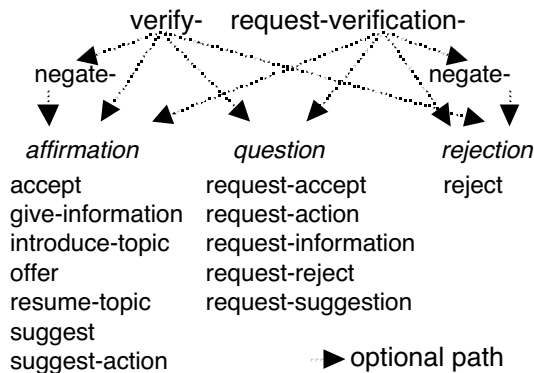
verify- request-verification-

negate- negate-

*affirmation* *question* *rejection*

accept
give-information
introduce-topic
offer
resume-topic
suggest
suggest-action

request-accept
request-action
request-information
request-reject
request-suggestion

reject

optional path